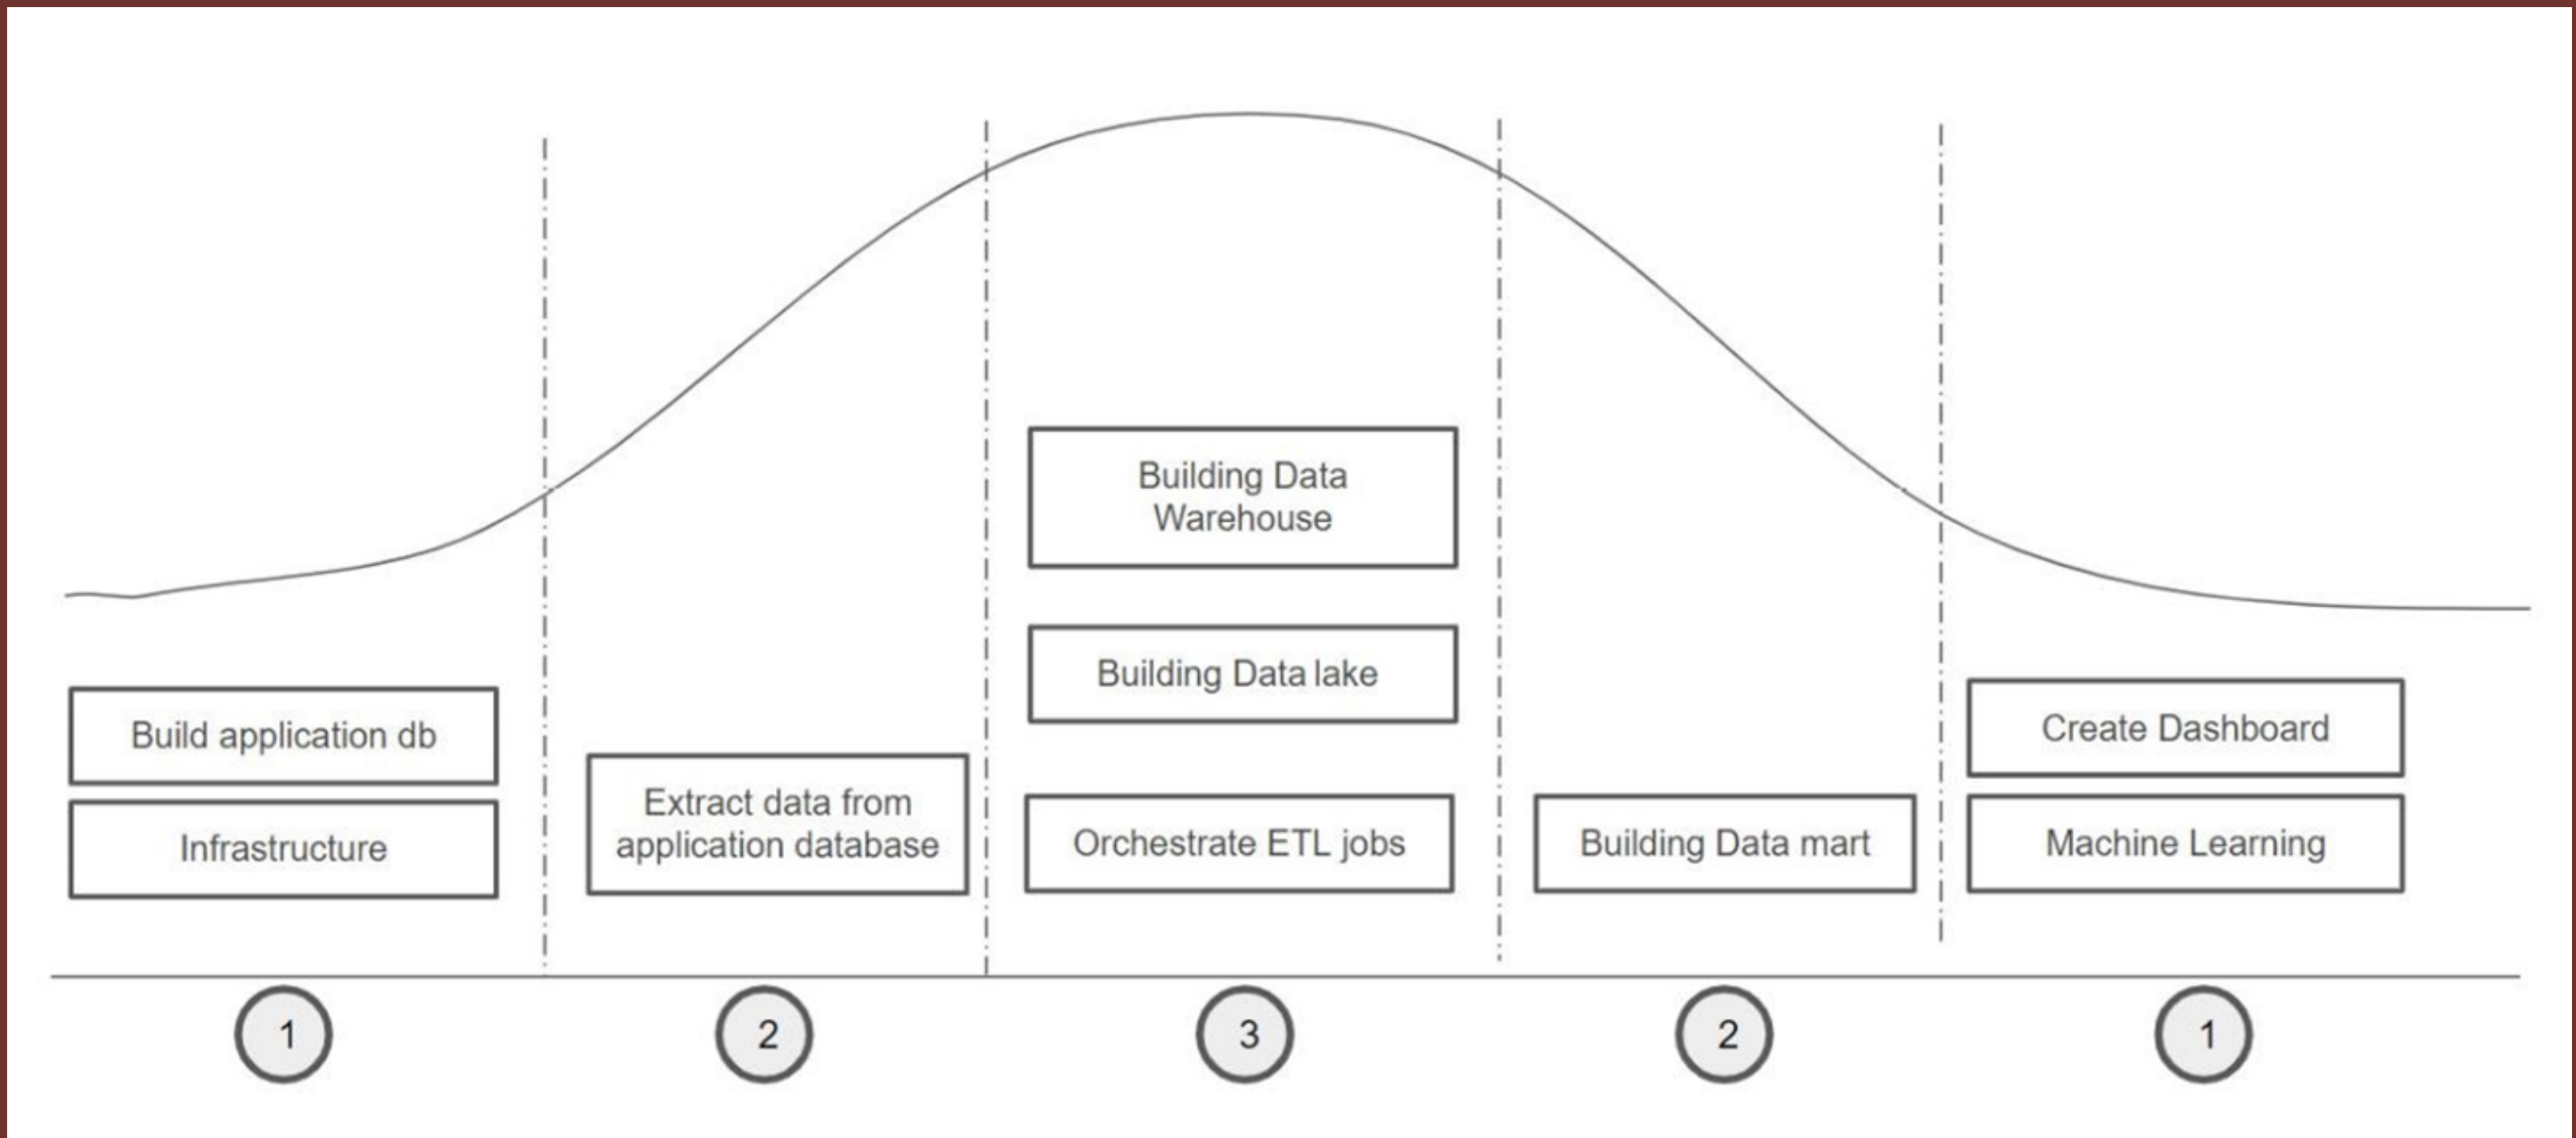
Build application db

Infrastructure

Extract data from application database

Building Data Warehouse

Building Data lake

Orchestrate ETL jobs

Building Data mart

Create Dashboard

Machine Learning

1

2

3

2

1